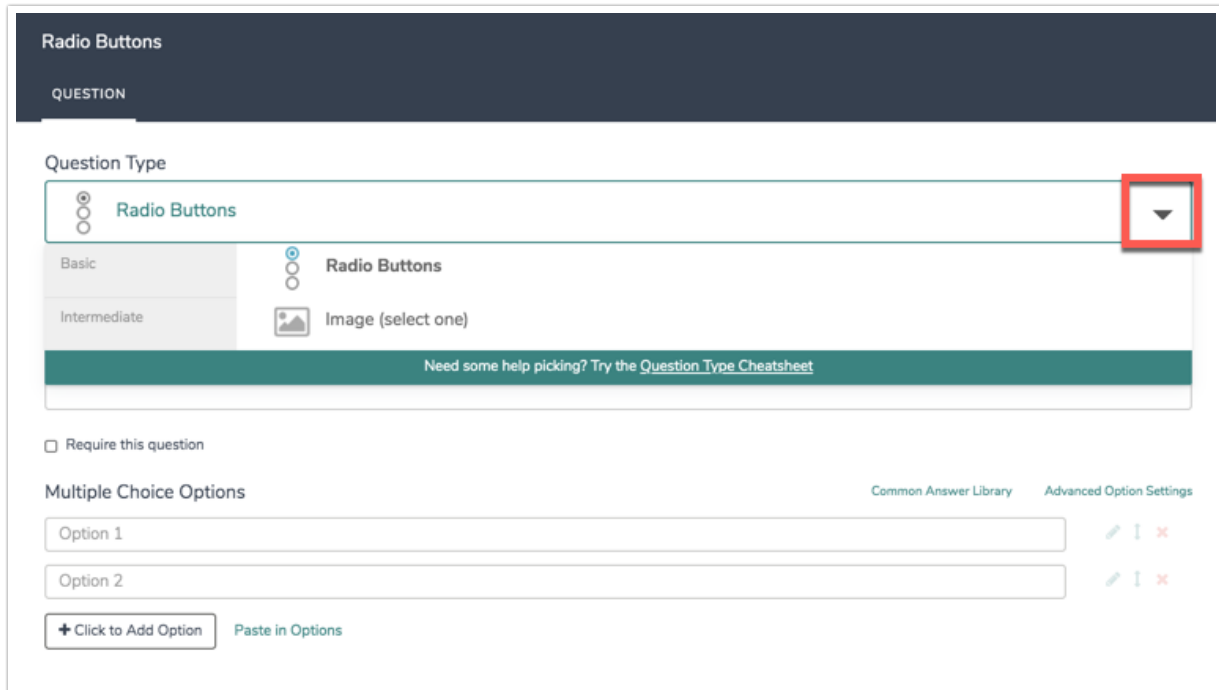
Radio Buttons

QUESTION

Question Type

Radio Buttons

Basic

Intermediate

Radio Buttons

Image (select one)

Need some help picking? Try the Question Type Cheatsheet

Require this question

Multiple Choice Options

Common Answer Library

Advanced Option Settings

Option 1

Option 2

+ Click to Add Option

Paste in Options